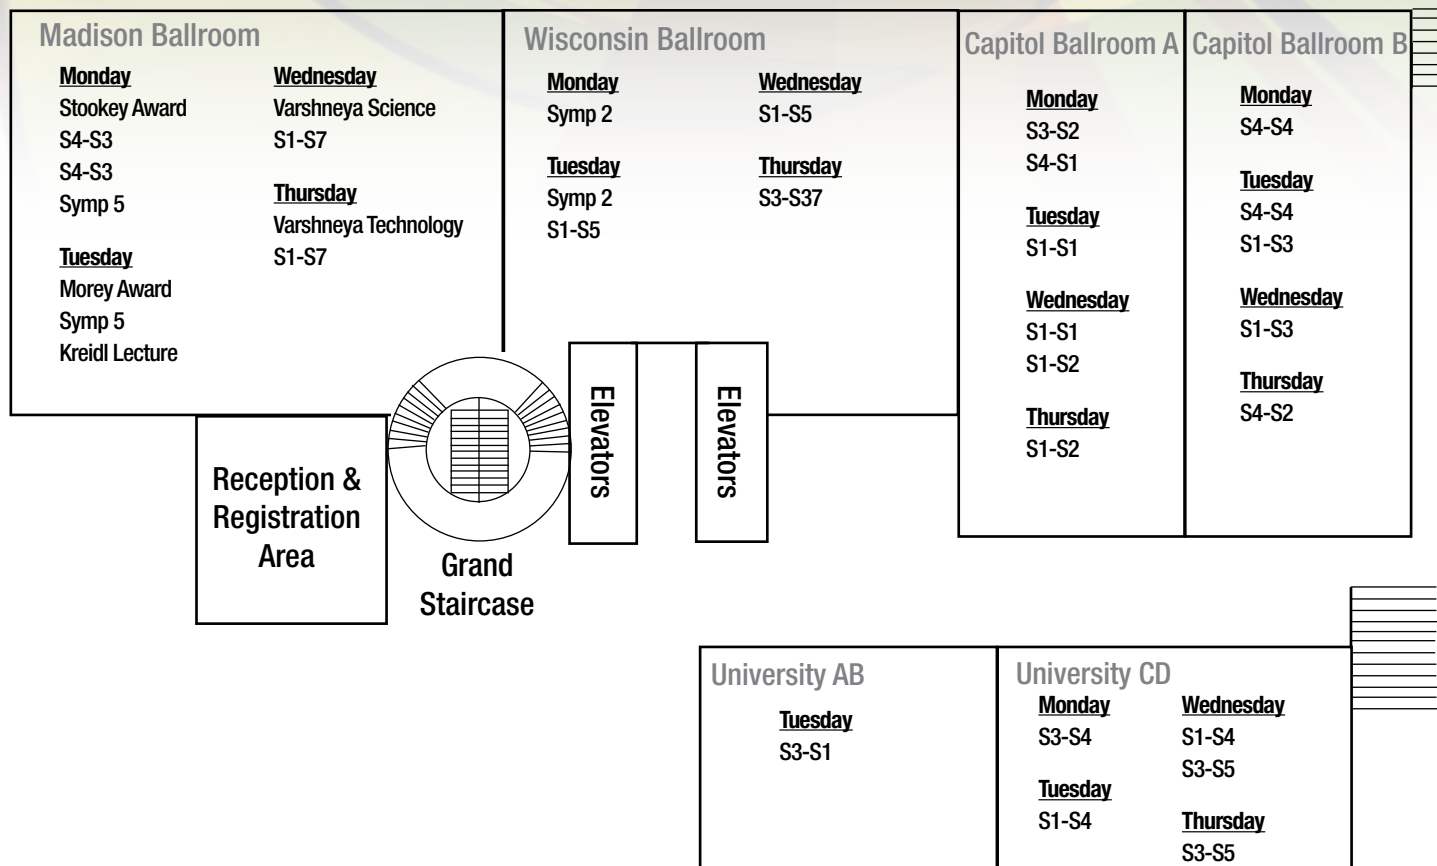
Madison Ballroom

Monday
Stookey Award
S4-S3
S4-S3
Symp 5

Tuesday
Morey Award
Symp 5
Kreidl Lecture

Wednesday
Varshneya Science
S1-S7

Thursday
Varshneya Technology
S1-S7

Wisconsin Ballroom

Monday
Symp 2

Tuesday
Symp 2
S1-S5

Wednesday
S1-S5

Thursday
S3-S37

Capitol Ballroom A

Monday
S3-S2
S4-S1

Tuesday
S1-S1

Wednesday
S1-S1
S1-S2

Thursday
S1-S2

Capitol Ballroom B

Monday
S4-S4

Tuesday
S4-S4
S1-S3

Wednesday
S1-S3

Thursday
S4-S2

Elevators

Elevators

Reception & Registration Area

Grand Staircase

University AB

Tuesday
S3-S1

University CD

Monday
S3-S4

Tuesday
S1-S4

Wednesday
S1-S4
S3-S5

Thursday
S3-S5